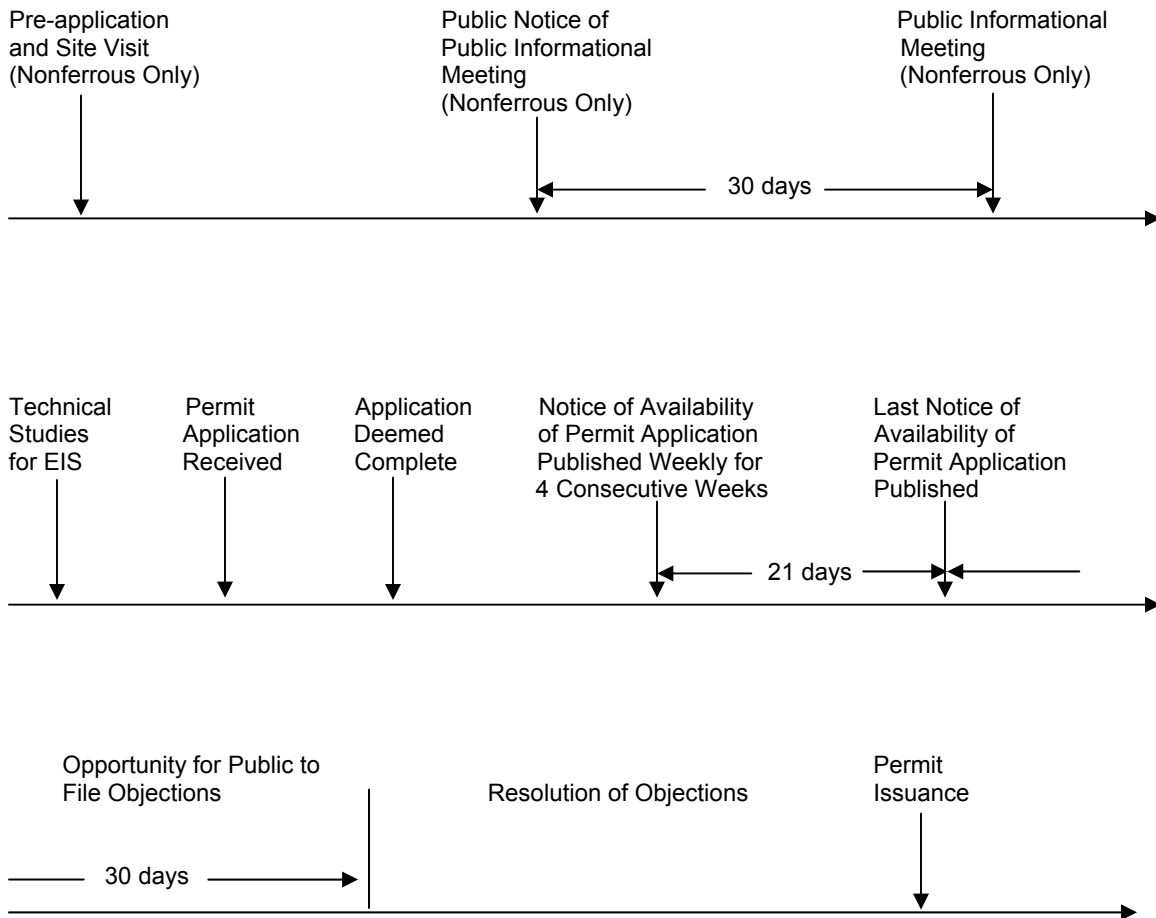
Pre-application and Site Visit (Nonferrous Only)

Public Notice of Public Informational Meeting (Nonferrous Only)

Public Informational Meeting (Nonferrous Only)

30 days

Technical Studies for EIS

Permit Application Received

Application Deemed Complete

Notice of Availability of Permit Application Published Weekly for 4 Consecutive Weeks

Last Notice of Availability of Permit Application Published

21 days

Opportunity for Public to File Objections

Resolution of Objections

Permit Issuance

30 days